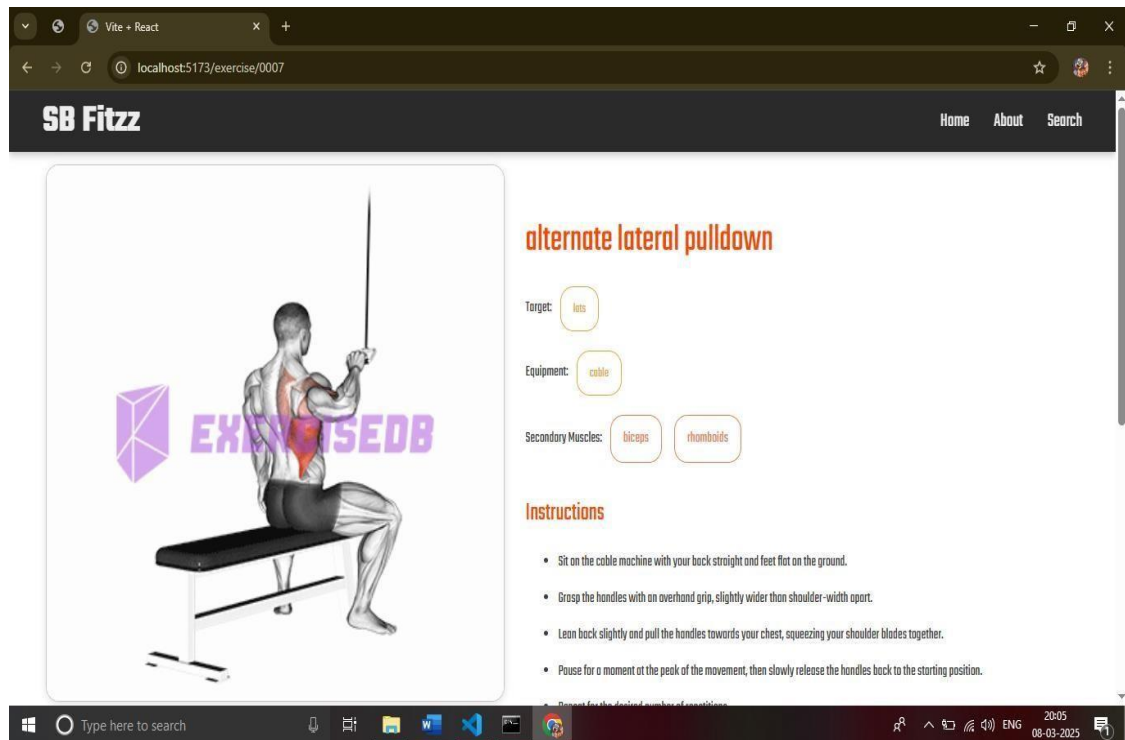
Vite + React
localhost:5173/exercise/0007

SB Fitzz

Home About Search

EXERCISEDB

alternate lateral pulldown

Target: lats

Equipment: cable

Secondary Muscles: biceps rhomboids

Instructions

- Sit on the cable machine with your back straight and feet flat on the ground.
- Grasp the handles with an overhand grip, slightly wider than shoulder-width apart.
- Lean back slightly and pull the handles towards your chest, squeezing your shoulder blades together.
- Pause for a moment at the peak of the movement, then slowly release the handles back to the starting position.
- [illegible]

Type here to search

ENG 20:05 08-03-2025